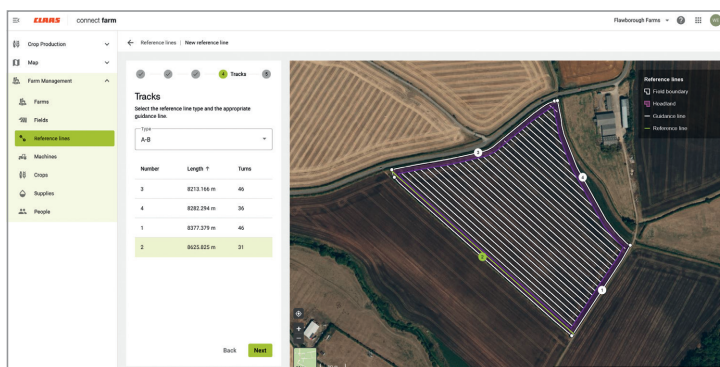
CLAAS connect farm

Flawborough Farms

Crop Production
Map
Farm Management
Farms
Fields
Reference lines
Machines
Crops
Supplies
People

Reference lines | New reference line

4 Tracks 5

Tracks

Select the reference line type and the appropriate guidance line.

Type
A-B

| Number | Length ↑ | Turns |
|---|---|---|
| 3 | 8213.166 m | 46 |
| 4 | 8282.294 m | 36 |
| 1 | 8377.379 m | 46 |
| 2 | 8625.825 m | 31 |

Back Next

Reference lines
Field boundary
Headland
Guidance line
Reference line

4
3
2
1